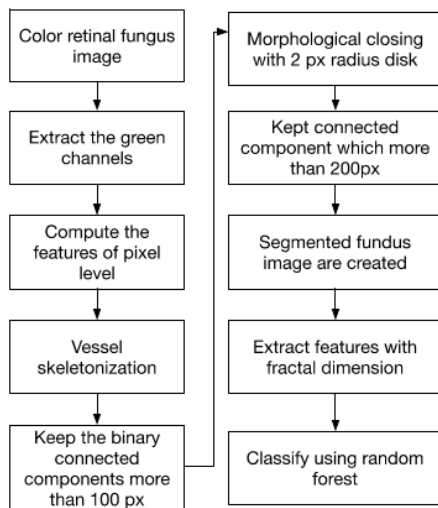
Color retinal fungus image

Extract the green channels

Compute the features of pixel level

Vessel skeletonization

Keep the binary connected components more than 100 px

Morphological closing with 2 px radius disk

Kept connected component which more than 200px

Segmented fundus image are created

Extract features with fractal dimension

Classify using random forest